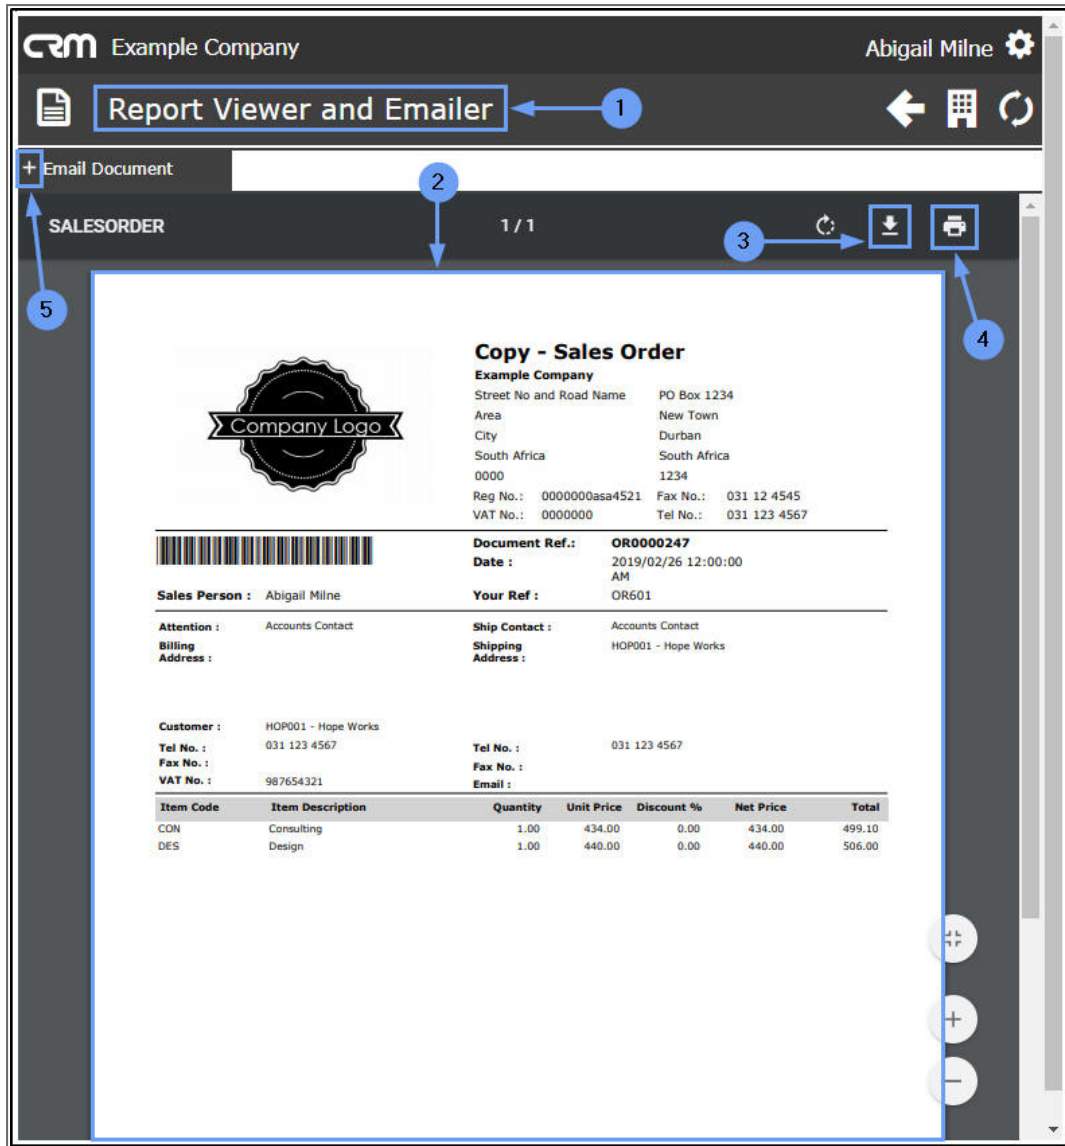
CRM Example Company

Abigail Milne

Report Viewer and Emailer

1

+ Email Document

2

SALESORDER

1 / 1

3

4

5

Company Logo

Copy - Sales Order

Example Company

| | |
|---|---|
| Street No and Road Name | PO Box 1234 |
| Area | New Town |
| City | Durban |
| South Africa | South Africa |
| 0000 | 1234 |
| Reg No.: 0000000asa4521 | Fax No.: 031 12 4545 |
| VAT No.: 0000000 | Tel No.: 031 123 4567 |

Document Ref.: OR0000247

Date : 2019/02/26 12:00:00 AM

Sales Person : Abigail Milne

Your Ref : OR601

Attention : Accounts Contact

Billing Address :

Ship Contact : Accounts Contact

Shipping Address : HOP001 - Hope Works

Customer : HOP001 - Hope Works

Tel No. : 031 123 4567

Fax No. :

VAT No. : 987654321

Tel No. : 031 123 4567

Fax No. :

Email :

| Item Code | Item Description | Quantity | Unit Price | Discount % | Net Price | Total |
|---|---|---|---|---|---|---|
| CON | Consulting | 1.00 | 434.00 | 0.00 | 434.00 | 499.10 |
| DES | Design | 1.00 | 440.00 | 0.00 | 440.00 | 506.00 |

+

−